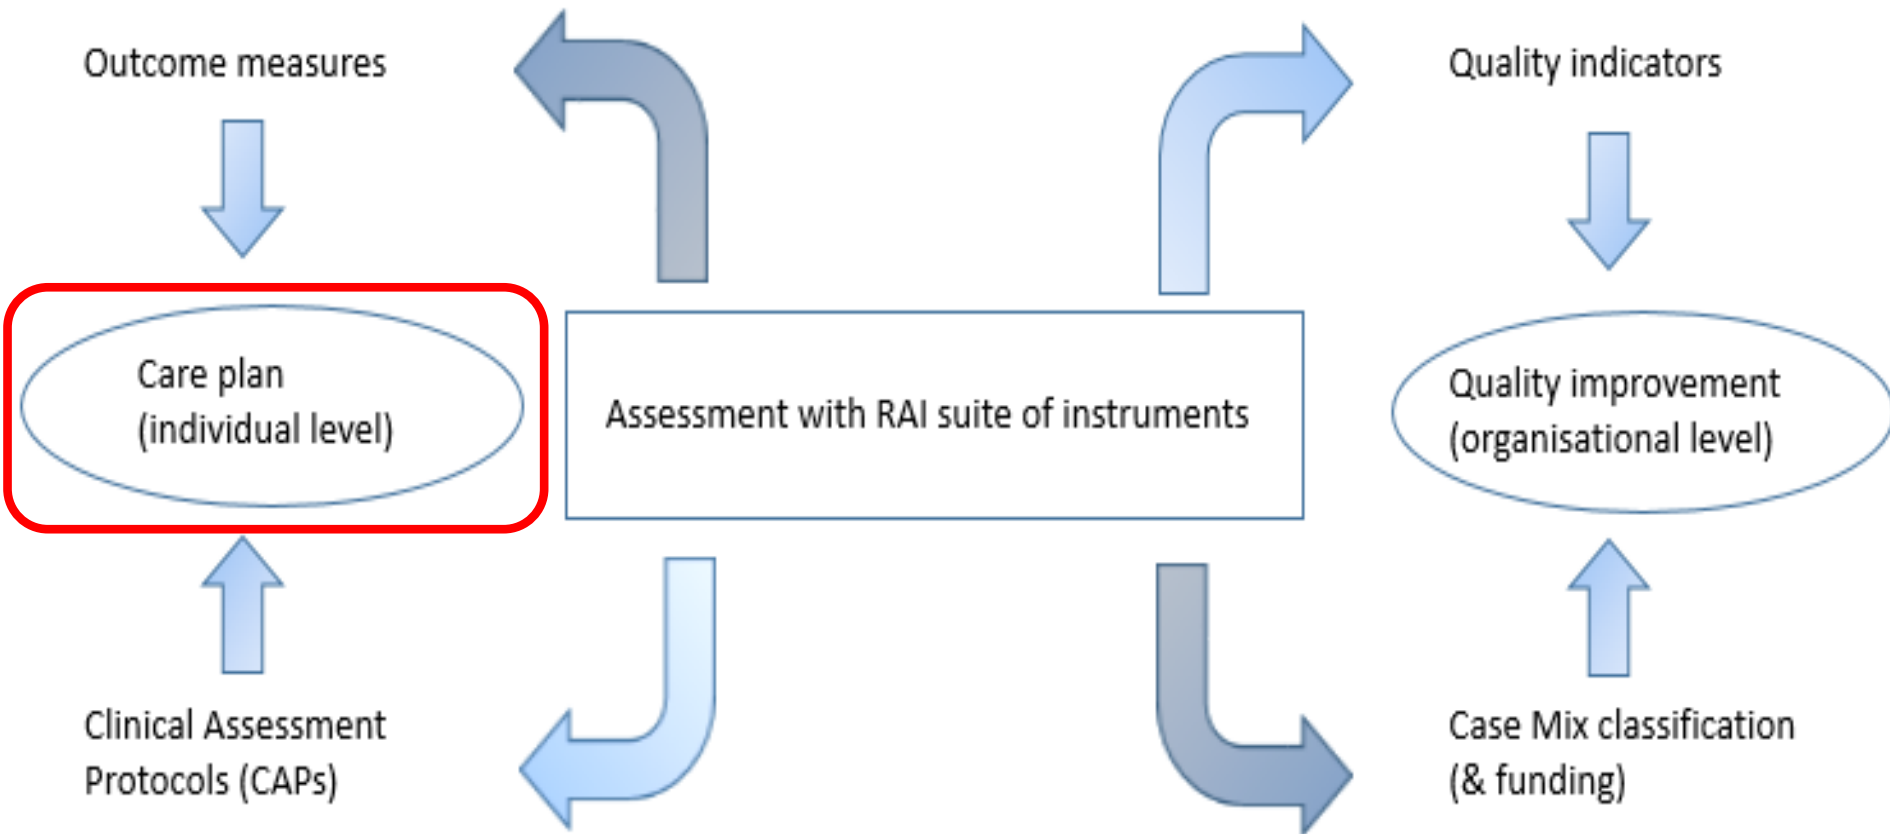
Outcome measures

Quality indicators

Care plan
(individual level)

Assessment with RAI suite of instruments

Quality improvement
(organisational level)

Clinical Assessment
Protocols (CAPs)

Case Mix classification
(& funding)